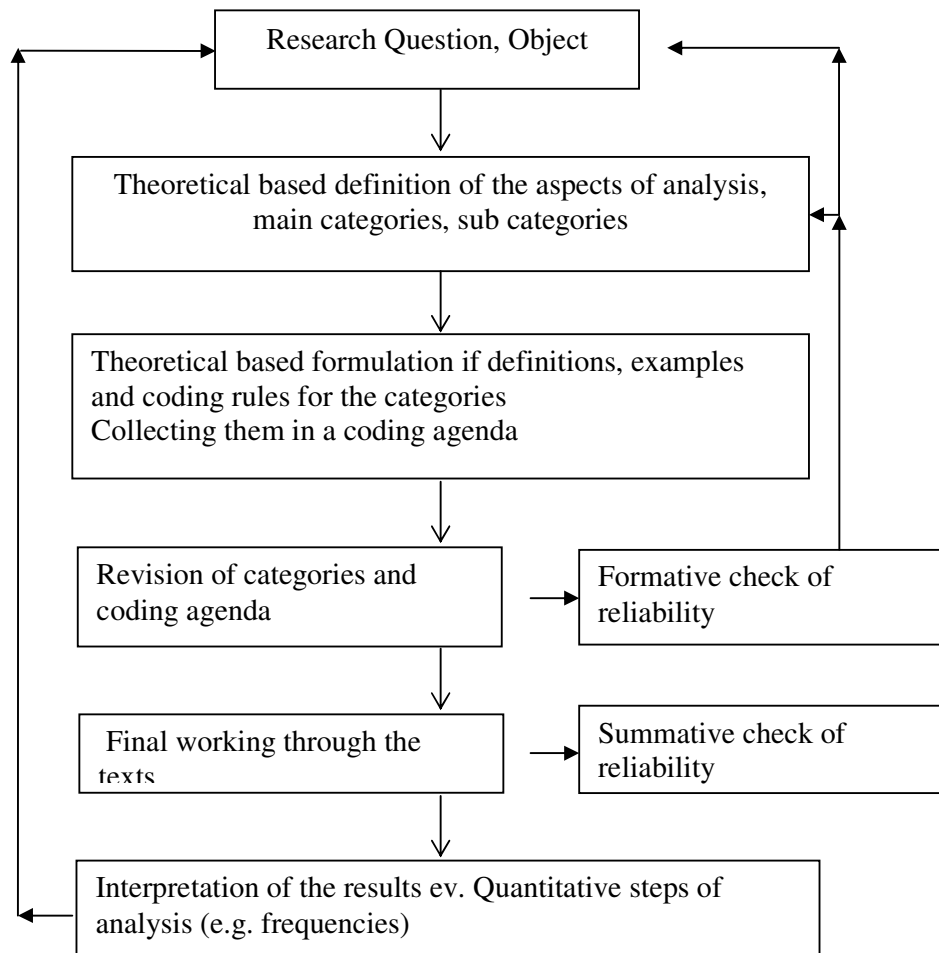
Research Question, Object

Theoretical based definition of the aspects of analysis, main categories, sub categories

Theoretical based formulation if definitions, examples and coding rules for the categories
Collecting them in a coding agenda

Revision of categories and coding agenda

Formative check of reliability

Final working through the texts

Summative check of reliability

Interpretation of the results ev. Quantitative steps of analysis (e.g. frequencies)